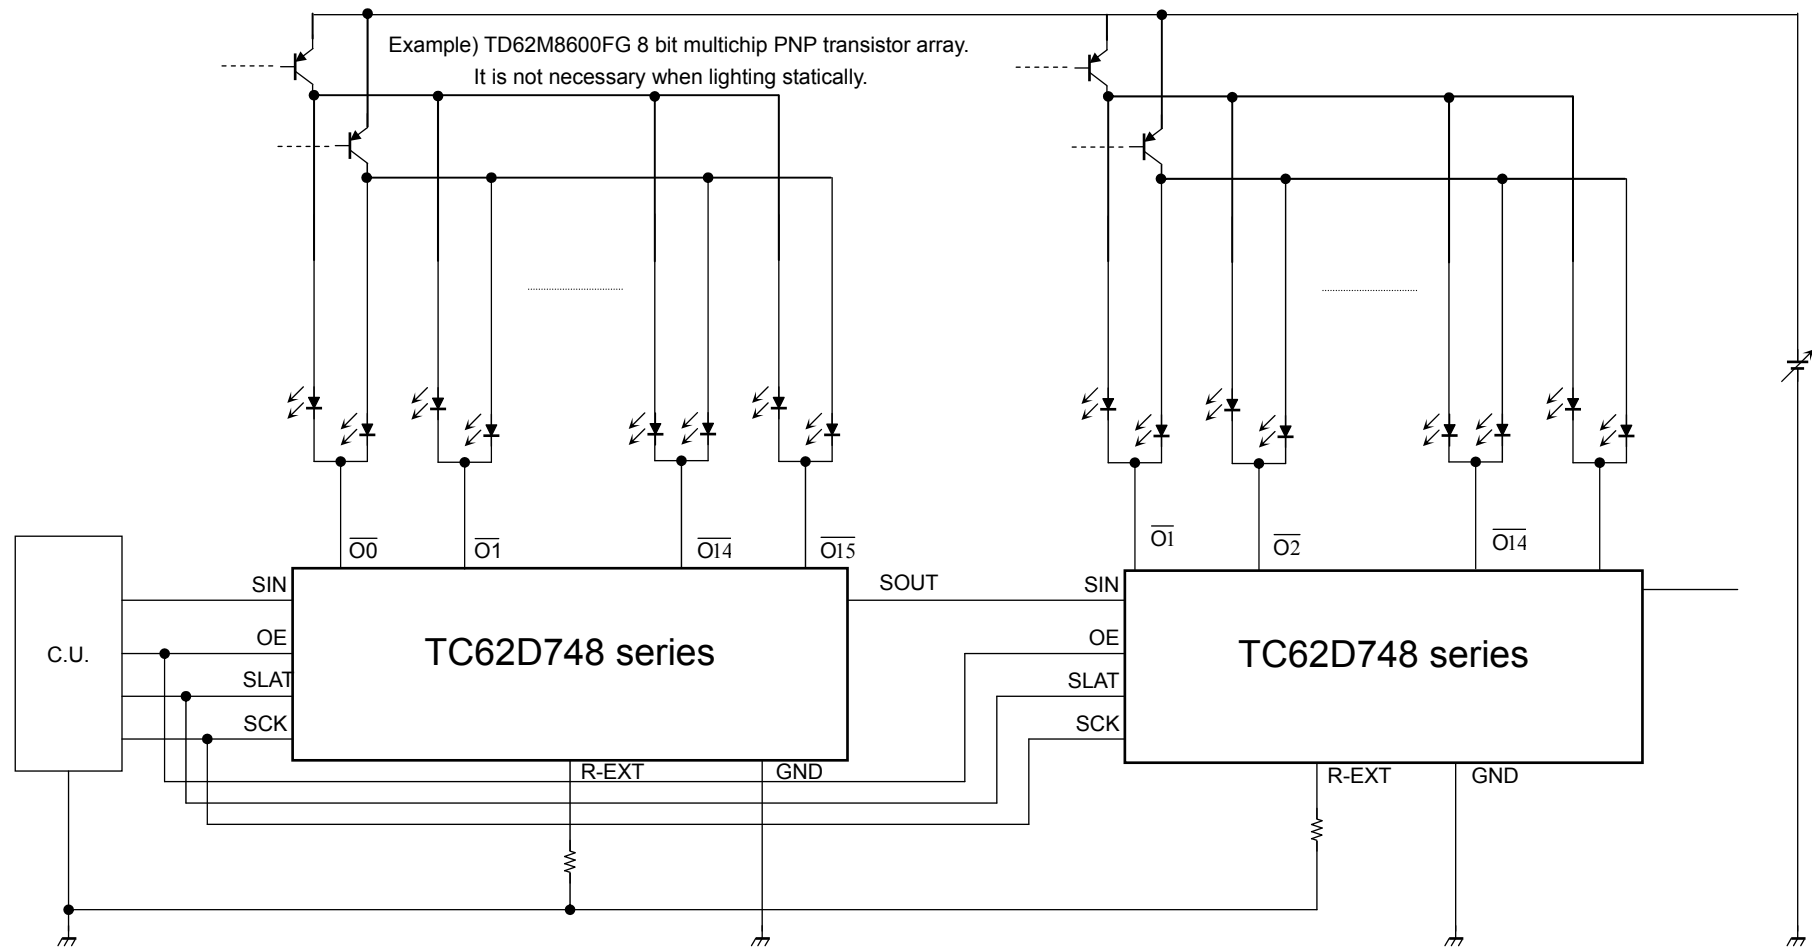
Example) TD62M8600FG 8 bit multichip PNP transistor array.
It is not necessary when lighting statically.

$\overline{O0}$ $\overline{O1}$ $\overline{O14}$ $\overline{O15}$

C.U.

SIN
OE
SLAT
SCK

TC62D748 series

SOUT

R-EXT GND

$\overline{O1}$ $\overline{O2}$ $\overline{O14}$

SIN
OE
SLAT
SCK

TC62D748 series

R-EXT GND